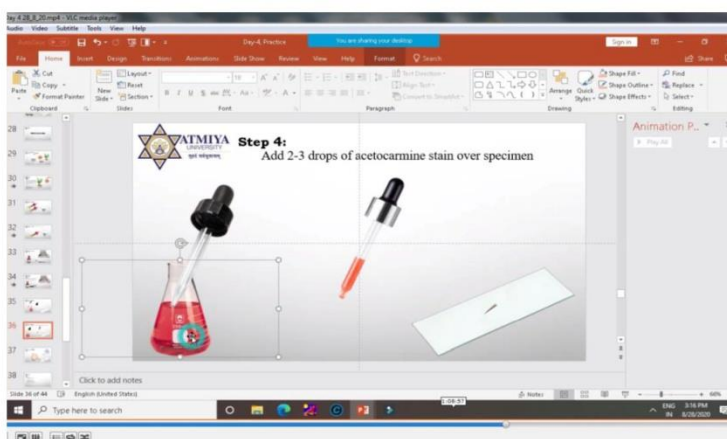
Day 4 28_8_20.mp4 - VLC media player
Audio Video Subtitle Tools View Help

Day-4, Practice
You are sharing your desktop
Sign in

File Home Insert Design Transitions Animations Slide Show Review View Help Format Search
Share

Cut
Copy
Format Painter
Paste
Clipboard
New Slide
Layout
Reset
Section
Slides
Font
Paragraph
Text Direction
Align Text
Convert to SmartArt
Drawing
Arrange
Quick Styles
Shape Fill
Shape Outline
Shape Effects
Find
Replace
Select
Editing

28
29
30
31
32
33
34
35
36
37
38

ATMIYA UNIVERSITY
Step 4:
Add 2-3 drops of acetocarmine stain over specimen

Animation P...
Play All

Click to add notes

Slide 36 of 44 English (United States)
Notes
Type here to search
1:08:57
ENG IN 3:16 PM 8/28/2020